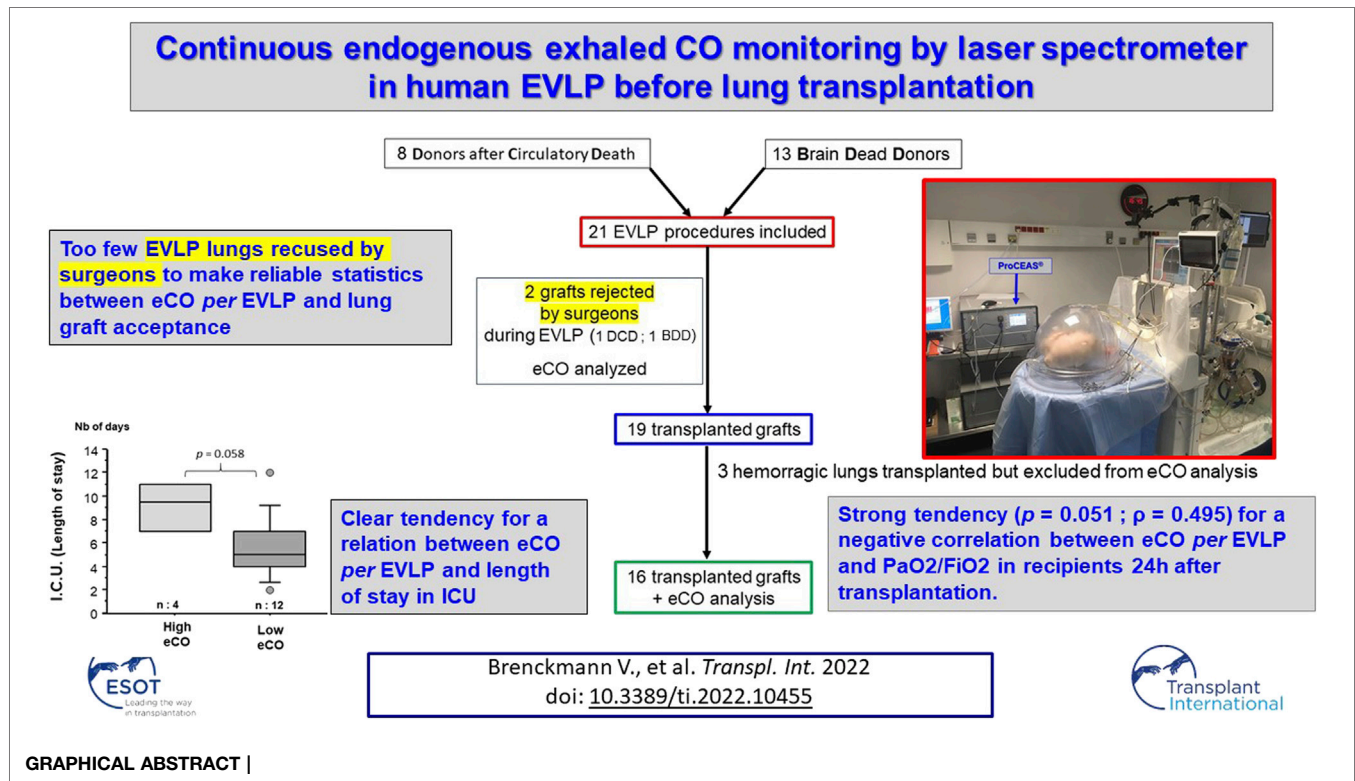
Continuous endogenous exhaled CO monitoring by laser spectrometer in human EVLP before lung transplantation

8 Donors after Circulatory Death

13 Brain Dead Donors

21 EVLP procedures included

Too few EVLP lungs recused by surgeons to make reliable statistics between eCO *per* EVLP and lung graft acceptance

2 grafts rejected by surgeons during EVLP (1 DCD ; 1 BDD)

eCO analyzed

ProCEAS®

19 transplanted grafts

3 hemorragic lungs transplanted but excluded from eCO analysis

Nb of days

I.C.U. (Length of stay)

14
12
10
8
6
4
2
0

$p$ = 0.058

n : 4

n : 12

High eCO

Low eCO

Clear tendency for a relation between eCO *per* EVLP and length of stay in ICU

16 transplanted grafts + eCO analysis

Strong tendency ($p$ = 0.051 ; ρ = 0.495) for a negative correlation between eCO *per* EVLP and PaO2/FiO2 in recipients 24h after transplantation.

ESOT
Leading the way in transplantation

Brenckmann V., et al. *Transpl. Int.* 2022
doi: 10.3389/ti.2022.10455

Transplant International

GRAPHICAL ABSTRACT |